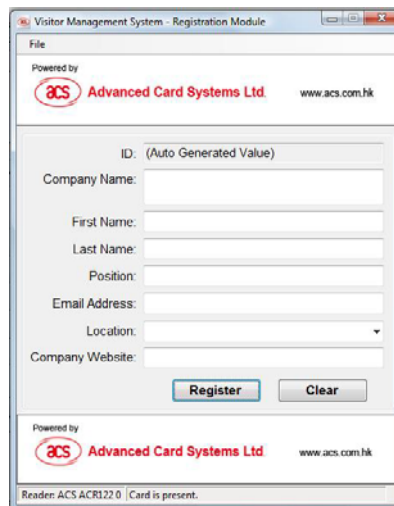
Visitor Management System - Registration Module

File

Powered by
acs Advanced Card Systems Ltd. www.acs.com.hk

ID: (Auto Generated Value)
Company Name:
First Name:
Last Name:
Position:
Email Address:
Location:
Company Website:

Register Clear

Powered by
acs Advanced Card Systems Ltd. www.acs.com.hk

Reader: ACS ACR122 0 | Card is present.